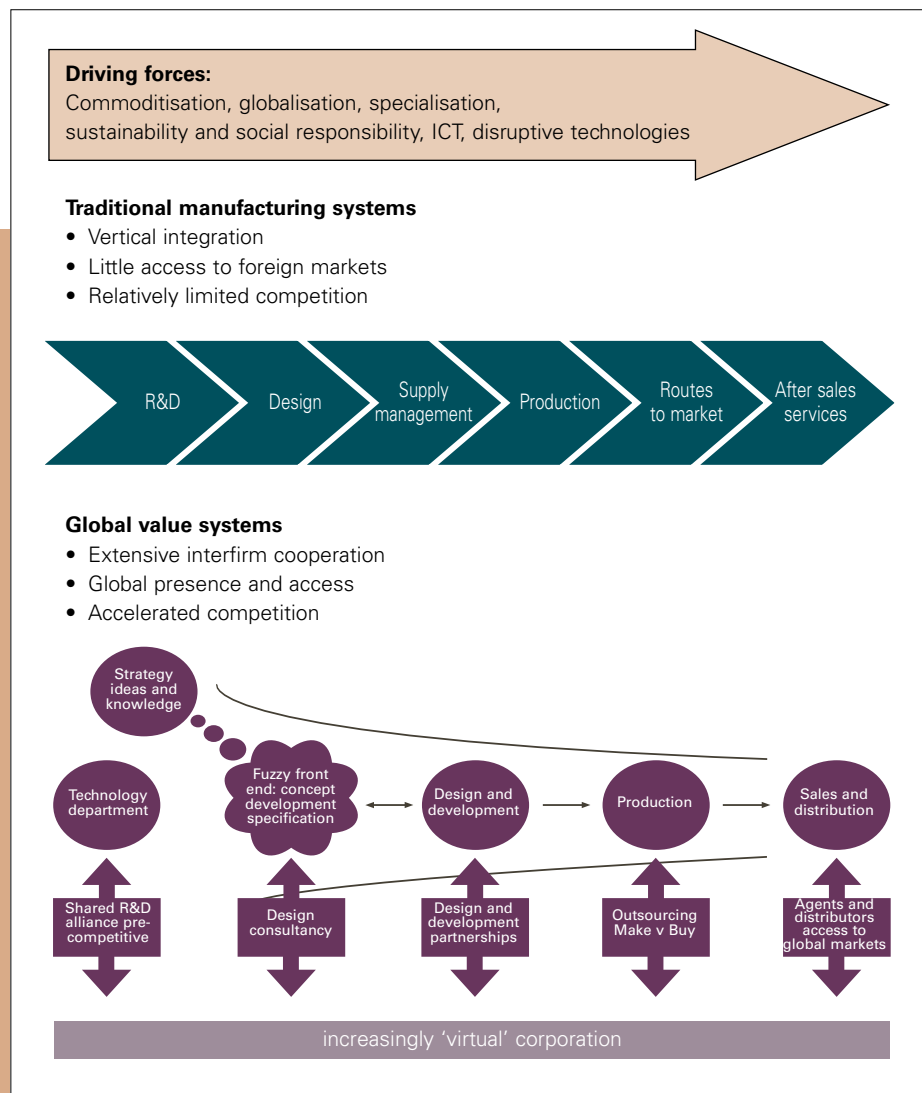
**Driving forces:**
Commoditisation, globalisation, specialisation, sustainability and social responsibility, ICT, disruptive technologies

**Traditional manufacturing systems**
• Vertical integration
• Little access to foreign markets
• Relatively limited competition

R&D

Design

Supply management

Production

Routes to market

After sales services

**Global value systems**
• Extensive interfirm cooperation
• Global presence and access
• Accelerated competition

Strategy ideas and knowledge

Technology department

Fuzzy front end: concept development specification

Design and development

Production

Sales and distribution

Shared R&D alliance pre-competitive

Design consultancy

Design and development partnerships

Outsourcing Make v Buy

Agents and distributors access to global markets

increasingly 'virtual' corporation